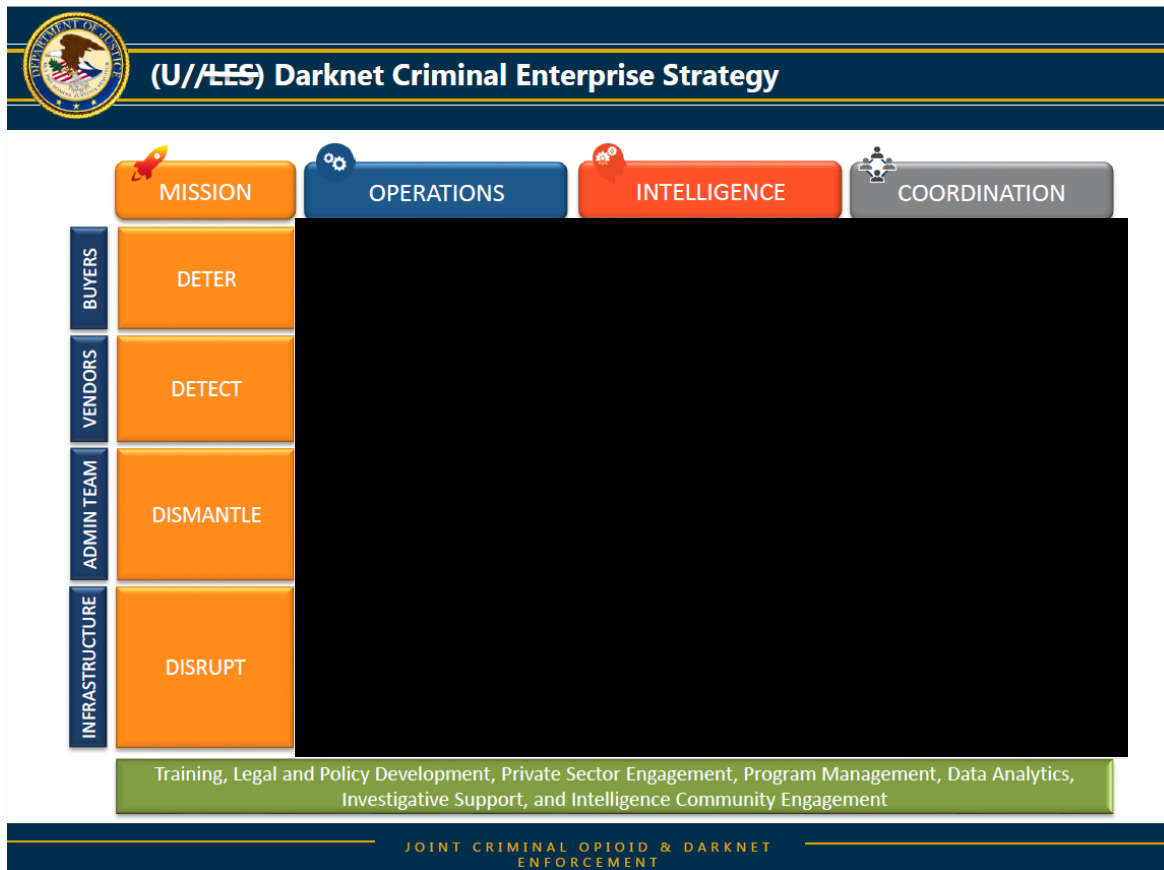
DEPARTMENT OF JUSTICE

(U//~~LES~~) Darknet Criminal Enterprise Strategy

MISSION

OPERATIONS

INTELLIGENCE

COORDINATION

BUYERS

DETER

VENDORS

DETECT

ADMIN TEAM

DISMANTLE

INFRASTRUCTURE

DISRUPT

Training, Legal and Policy Development, Private Sector Engagement, Program Management, Data Analytics, Investigative Support, and Intelligence Community Engagement

JOINT CRIMINAL OPIOID & DARKNET ENFORCEMENT